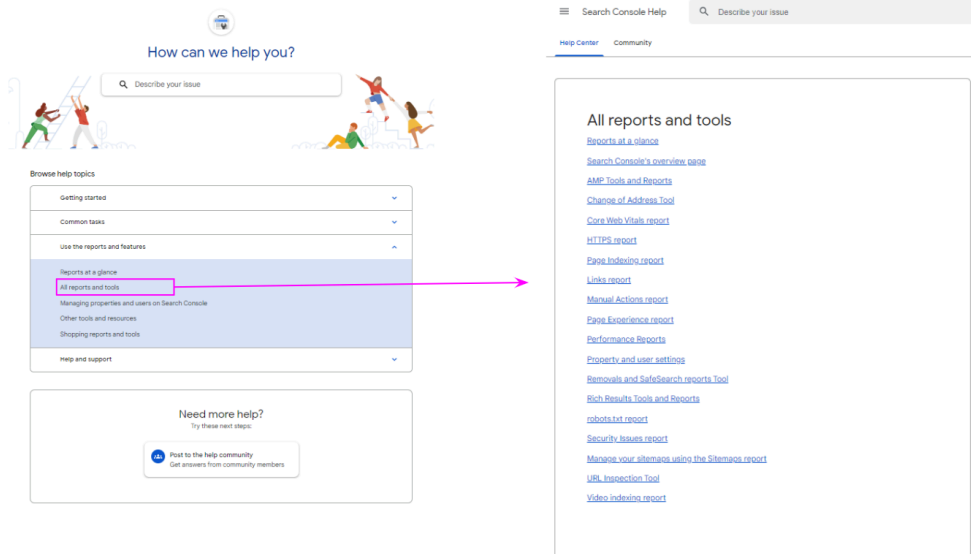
How can we help you?

Describe your issue

Browse help topics

Getting started

Common tasks

Use the reports and features

Reports at a glance

All reports and tools

Managing properties and users on Search Console

Other tools and resources

Shopping reports and tools

Help and support

Need more help?

Try these next steps:

Post to the help community

Get answers from community members

Search Console Help

Describe your issue

Help Center

Community

All reports and tools

Reports at a glance

Search Console's overview page

AMP Tools and Reports

Change of Address Tool

Core Web Vitals report

HTTPS report

Page Indexing report

Links report

Manual Actions report

Page Experience report

Performance Reports

Property and user settings

Removals and SafeSearch reports Tool

Rich Results Tools and Reports

robots.txt report

Security Issues report

Manage your sitemaps using the Sitemaps report

URL Inspection Tool

Video indexing report